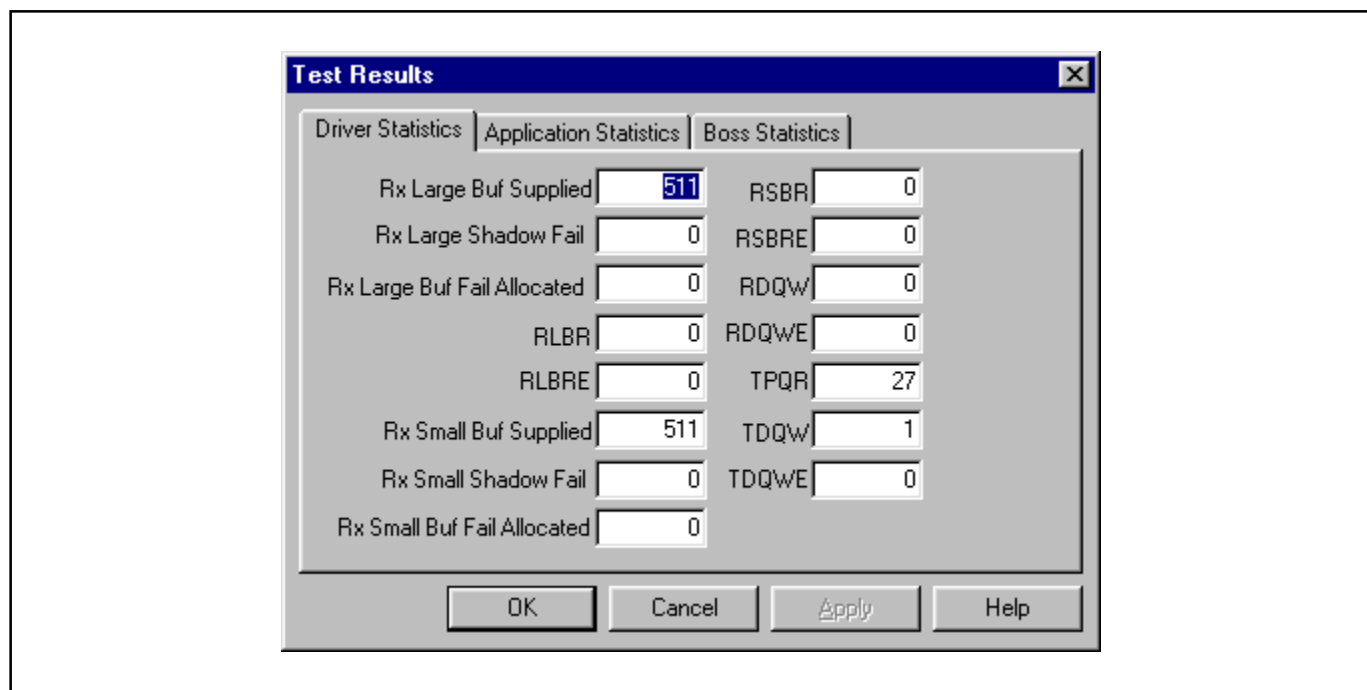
Test Results

Driver Statistics | Application Statistics | Boss Statistics

Rx Large Buf Supplied 511
Rx Large Shadow Fail 0
Rx Large Buf Fail Allocated 0
RLBR 0
RLBRE 0
Rx Small Buf Supplied 511
Rx Small Shadow Fail 0
Rx Small Buf Fail Allocated 0

RSBR 0
RSBRE 0
RDQW 0
RDQWE 0
TPQR 27
TDQW 1
TDQWE 0

OK Cancel Apply Help